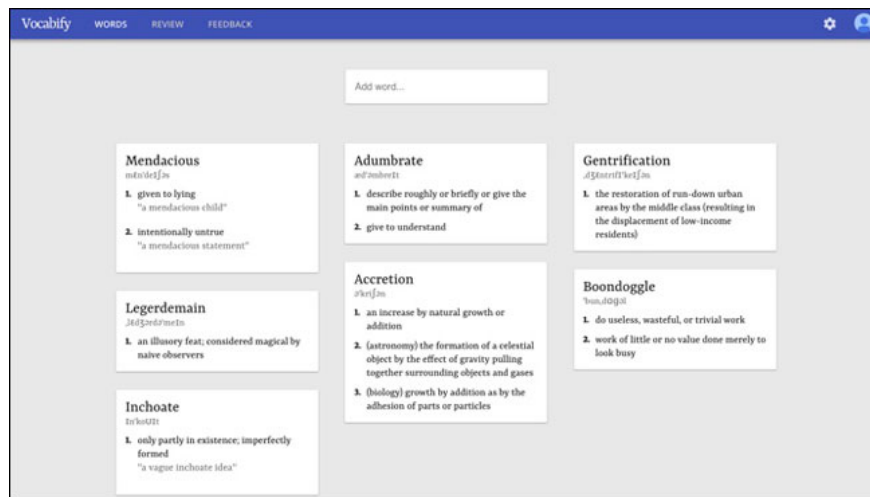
Vocabify WORDS REVIEW FEEDBACK

Add word...

Mendacious
mɛnˈdeɪʃəs

1. given to lying
"a mendacious child"

2. intentionally untrue
"a mendacious statement"

Legerdemain
ˌlɛdʒərdəˈmeɪn

1. an illusory feat; considered magical by naive observers

Inchoate
ɪnˈkoʊɪt

1. only partly in existence; imperfectly formed
"a vague inchoate idea"

Adumbrate
æˈdʌmbreɪt

1. describe roughly or briefly or give the main points or summary of

2. give to understand

Accretion
əˈkriʃən

1. an increase by natural growth or addition

2. (astronomy) the formation of a celestial object by the effect of gravity pulling together surrounding objects and gases

3. (biology) growth by addition as by the adhesion of parts or particles

Gentrification
ˌdʒɛntrɪfɪˈkeɪʃən

1. the restoration of run-down urban areas by the middle class (resulting in the displacement of low-income residents)

Boondoggle
ˈbunˌdɑgəl

1. do useless, wasteful, or trivial work

2. work of little or no value done merely to look busy